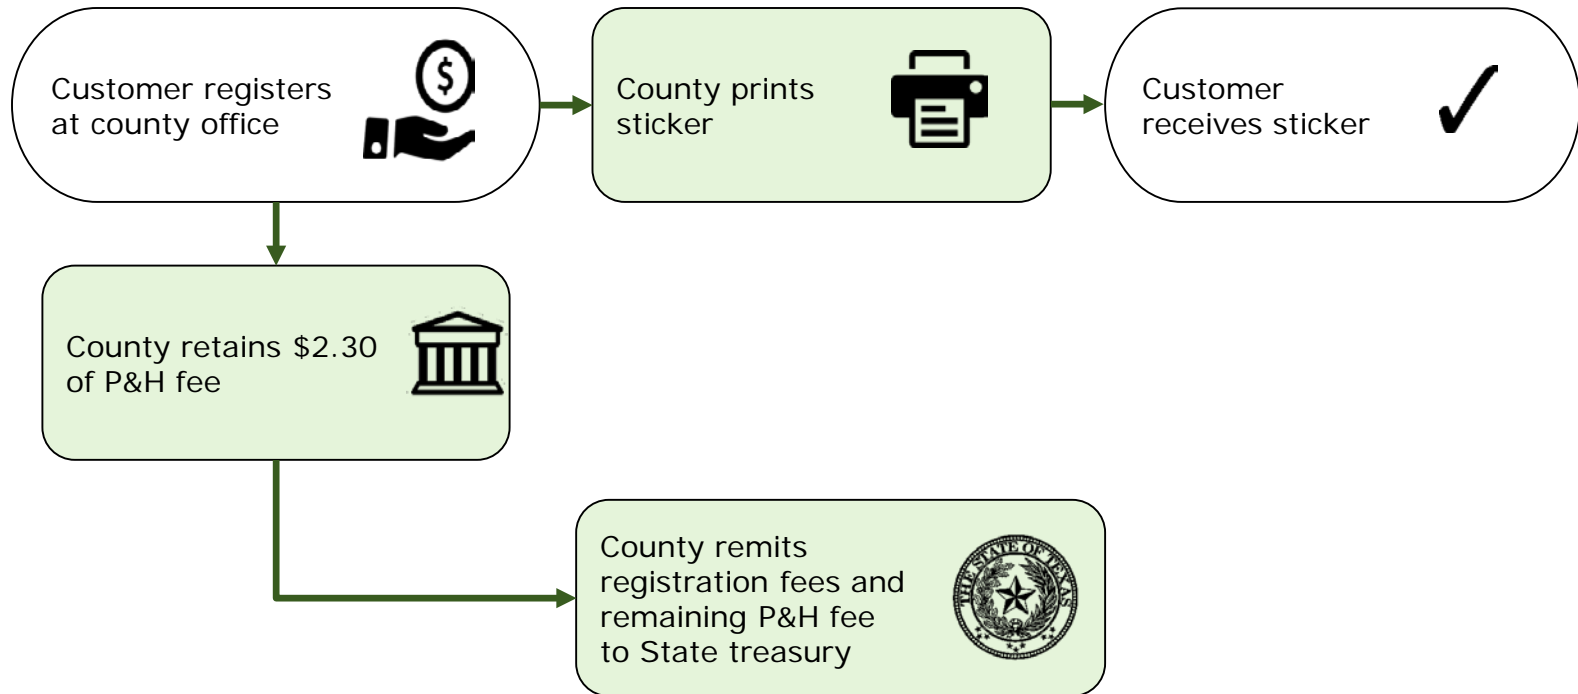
Customer registers at county office

County prints sticker

Customer receives sticker

County retains \$2.30 of P&H fee

County remits registration fees and remaining P&H fee to State treasury

THE STATE OF TEXAS